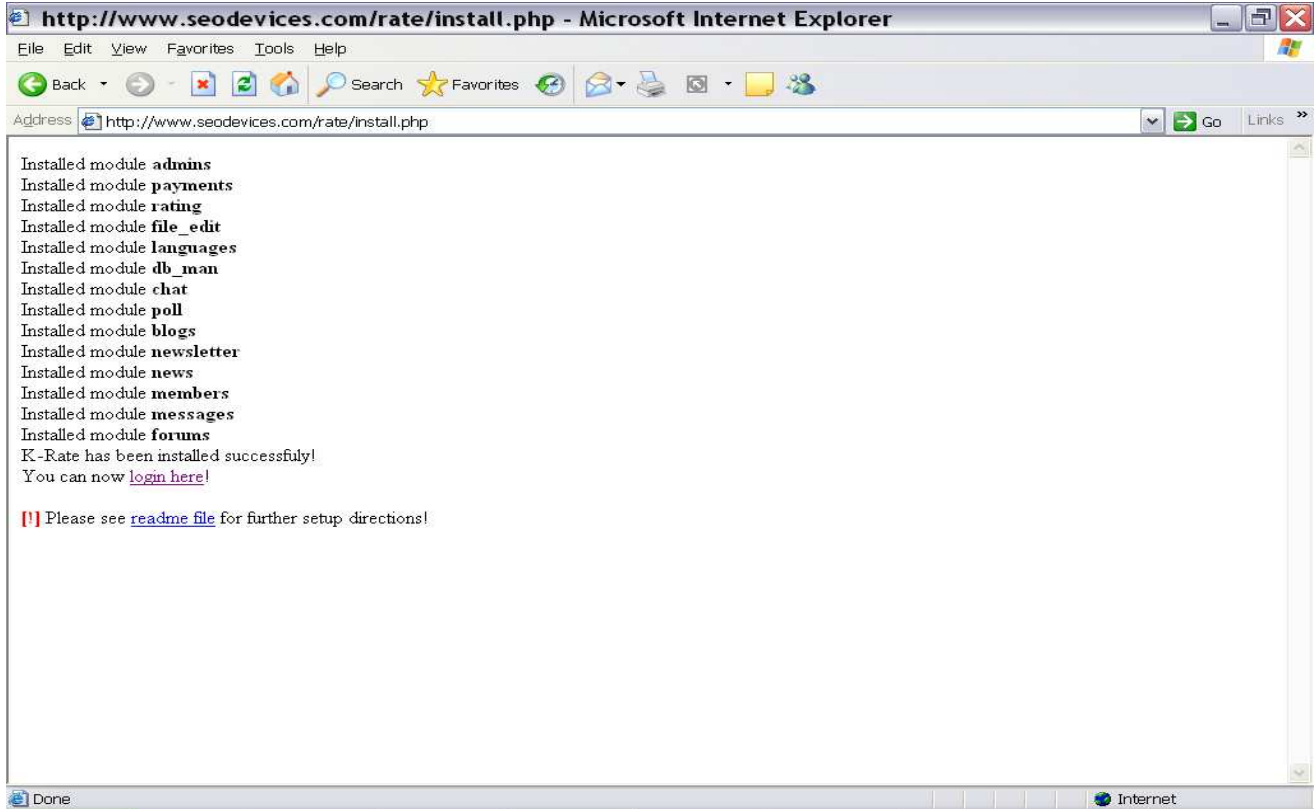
http://www.seodevices.com/rate/install.php - Microsoft Internet Explorer

File Edit View Favorites Tools Help

Back Search Favorites

Address http://www.seodevices.com/rate/install.php Go Links »

Installed module **admins**
Installed module **payments**
Installed module **rating**
Installed module **file_edit**
Installed module **languages**
Installed module **db_man**
Installed module **chat**
Installed module **poll**
Installed module **blogs**
Installed module **newsletter**
Installed module **news**
Installed module **members**
Installed module **messages**
Installed module **forums**
K-Rate has been installed successfuly!
You can now login here!

**[!]** Please see readme file for further setup directions!

Done Internet